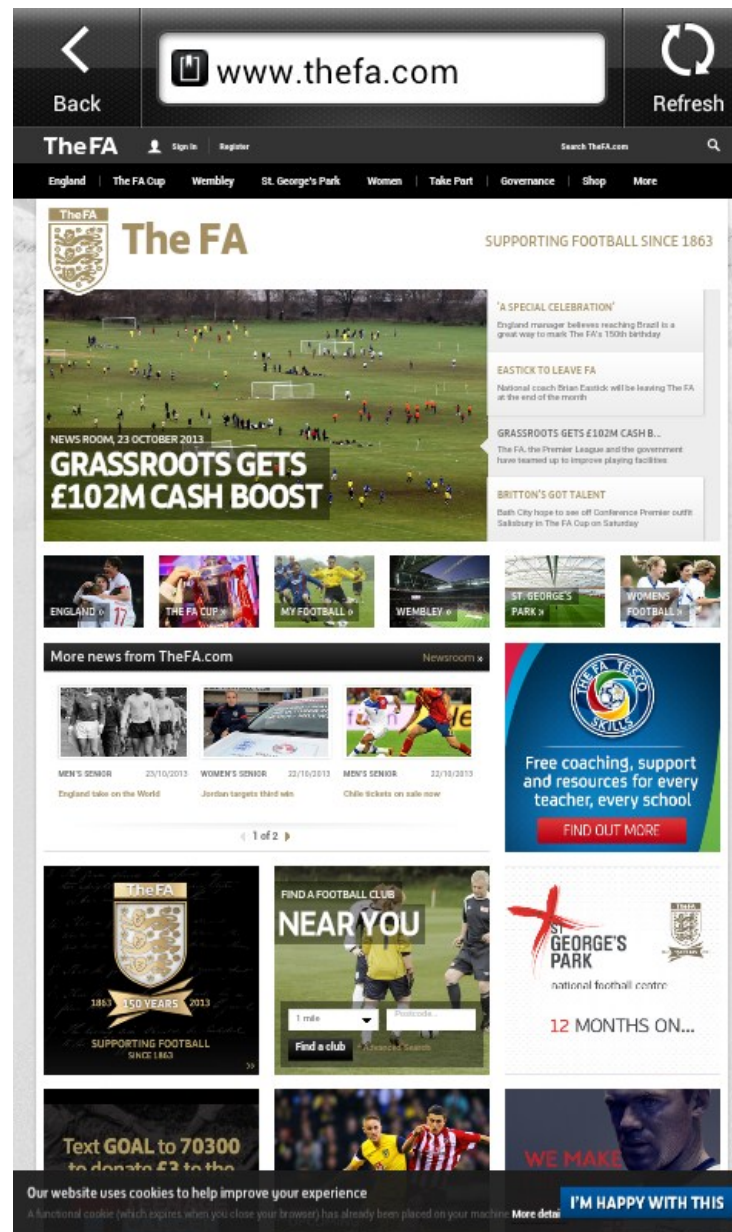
Back

www.thefa.com

Refresh

TheFA Sign In Register Search TheFA.com

England | The FA Cup | Wembley | St. George's Park | Women | Take Part | Governance | Shop | More

TheFA

The FA

SUPPORTING FOOTBALL SINCE 1863

NEWS ROOM, 23 OCTOBER 2013

GRASSROOTS GETS £102M CASH BOOST

'A SPECIAL CELEBRATION'

England manager believes reaching Brazil is a great way to mark The FA's 150th birthday

EASTICK TO LEAVE FA

National coach Brian Eastick will be leaving The FA at the end of the month

GRASSROOTS GETS £102M CASH B...

The FA, the Premier League and the government have teamed up to improve playing facilities

BRITTON'S GOT TALENT

Bath City hope to see off Conference Premier outfit Salisbury in The FA Cup on Saturday

ENGLAND »

THE FA CUP »

MY FOOTBALL »

WEMBLEY »

ST. GEORGE'S PARK »

WOMENS FOOTBALL »

More news from TheFA.com

Newsroom »

MEN'S SENIOR 23/10/2013

England take on the World

WOMEN'S SENIOR 22/10/2013

Jordan targets third win

MEN'S SENIOR 22/10/2013

Chile tickets on sale now

1 of 2

THE FA TESCO SKILLS

Free coaching, support and resources for every teacher, every school

FIND OUT MORE

TheFA

1863 150 YEARS 2013

SUPPORTING FOOTBALL SINCE 1863

FIND A FOOTBALL CLUB

NEAR YOU

1 mile

Postcode...

Find a club

Advanced Search

ST GEORGE'S PARK

national football centre

12 MONTHS ON...

Text GOAL to 70300 to donate £3 to the

WE MAKE

Our website uses cookies to help improve your experience

A functional cookie (which expires when you close your browser) has already been placed on your machine. More detai

I'M HAPPY WITH THIS